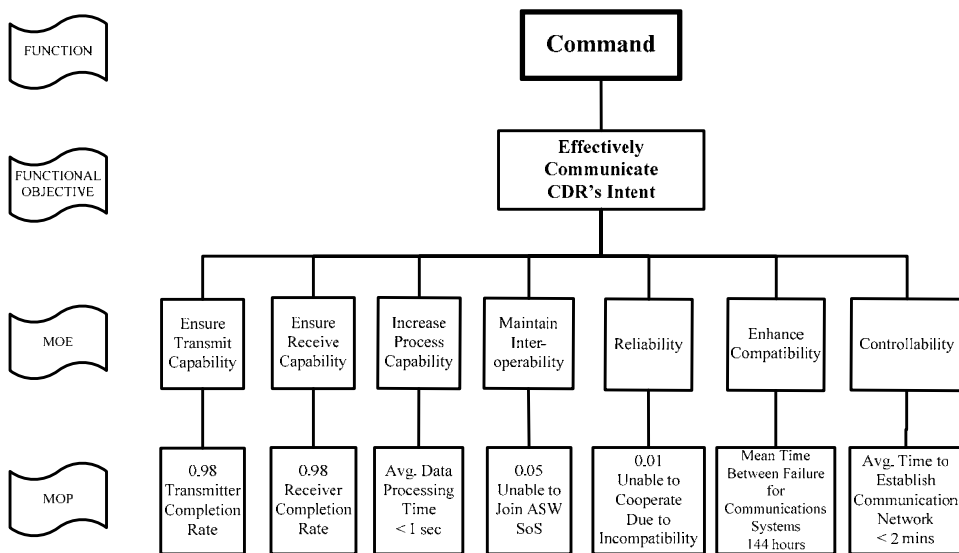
FUNCTION

Command

FUNCTIONAL OBJECTIVE

Effectively Communicate CDR's Intent

MOE

Ensure Transmit Capability

Ensure Receive Capability

Increase Process Capability

Maintain Interoperability

Reliability

Enhance Compatibility

Controllability

MOP

0.98 Transmitter Completion Rate

0.98 Receiver Completion Rate

Avg. Data Processing Time < 1 sec

0.05 Unable to Join ASW SoS

0.01 Unable to Cooperate Due to Incompatibility

Mean Time Between Failure for Communications Systems 144 hours

Avg. Time to Establish Communication Network < 2 mins